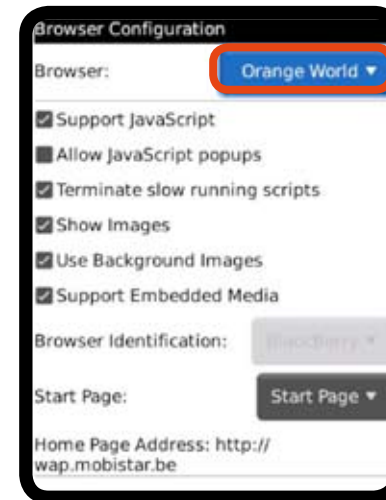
Browser Configuration

Browser: Orange World ▼

Support JavaScript

Allow JavaScript popups

Terminate slow running scripts

Show Images

Use Background Images

Support Embedded Media

Browser Identification: BlackBerry ▼

Start Page: Start Page ▼

Home Page Address: http://wap.mobistar.be